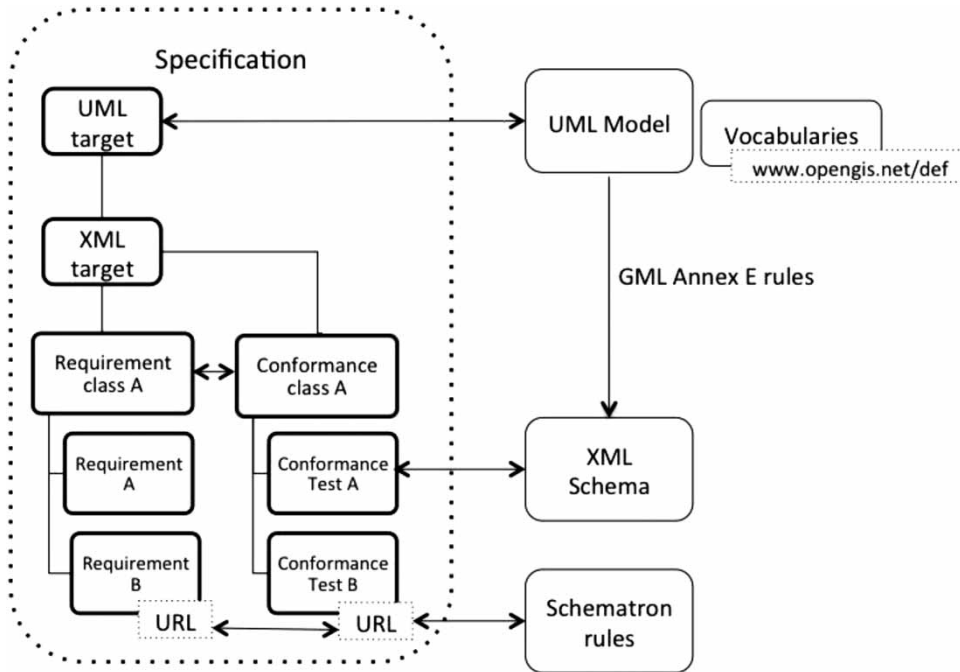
Specification

UML target

UML Model

Vocabularies

www.opengis.net/def

XML target

GML Annex E rules

Requirement class A

Conformance class A

Requirement A

Conformance Test A

XML Schema

Requirement B

Conformance Test B

URL

URL

Schematron rules